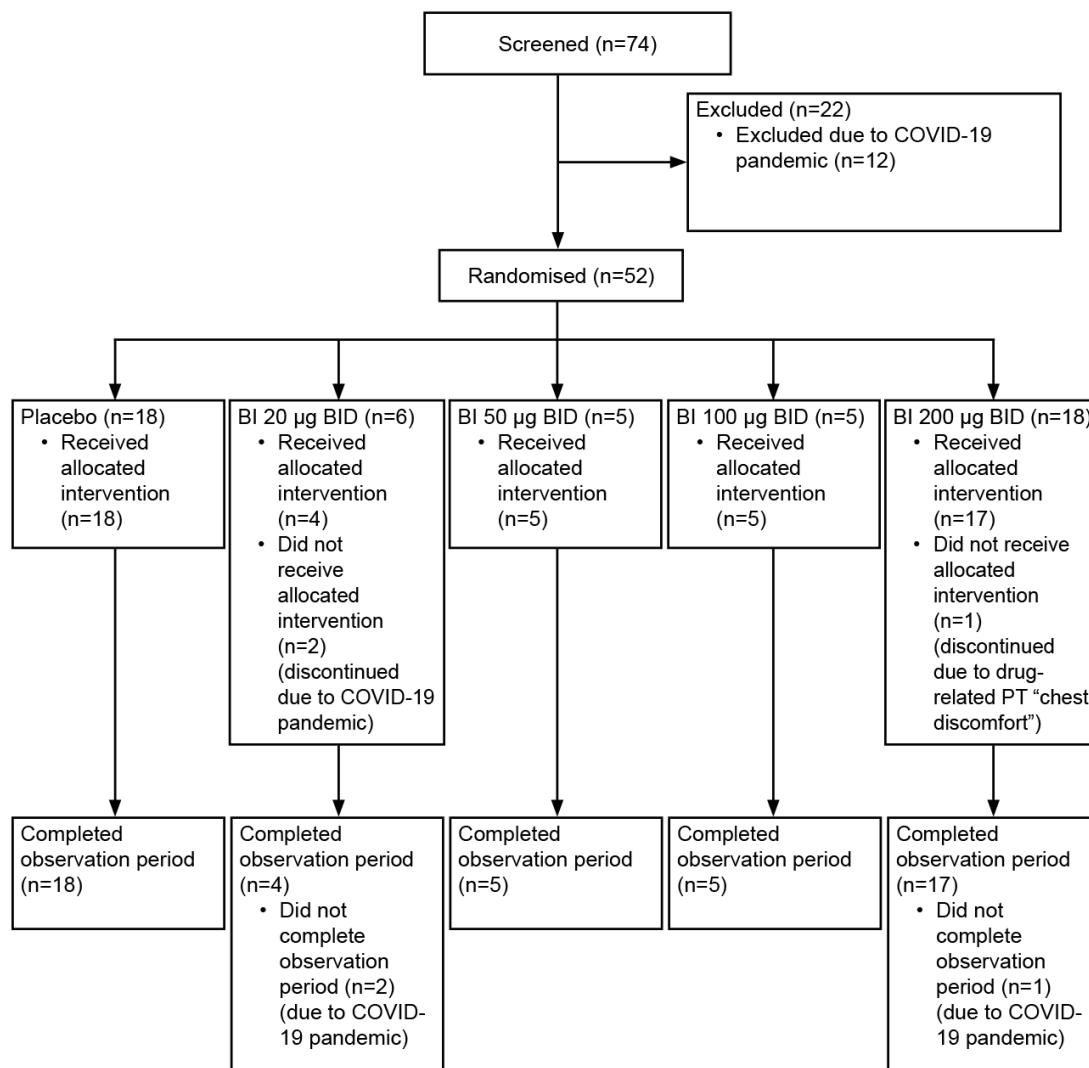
Screened (n=74)

Excluded (n=22)
• Excluded due to COVID-19 pandemic (n=12)

Randomised (n=52)

Placebo (n=18)
• Received allocated intervention (n=18)

BI 20 µg BID (n=6)
• Received allocated intervention (n=4)
• Did not receive allocated intervention (n=2) (discontinued due to COVID-19 pandemic)

BI 50 µg BID (n=5)
• Received allocated intervention (n=5)

BI 100 µg BID (n=5)
• Received allocated intervention (n=5)

BI 200 µg BID (n=18)
• Received allocated intervention (n=17)
• Did not receive allocated intervention (n=1) (discontinued due to drug-related PT "chest discomfort")

Completed observation period (n=18)

Completed observation period (n=4)
• Did not complete observation period (n=2) (due to COVID-19 pandemic)

Completed observation period (n=5)

Completed observation period (n=5)

Completed observation period (n=17)
• Did not complete observation period (n=1) (due to COVID-19 pandemic)